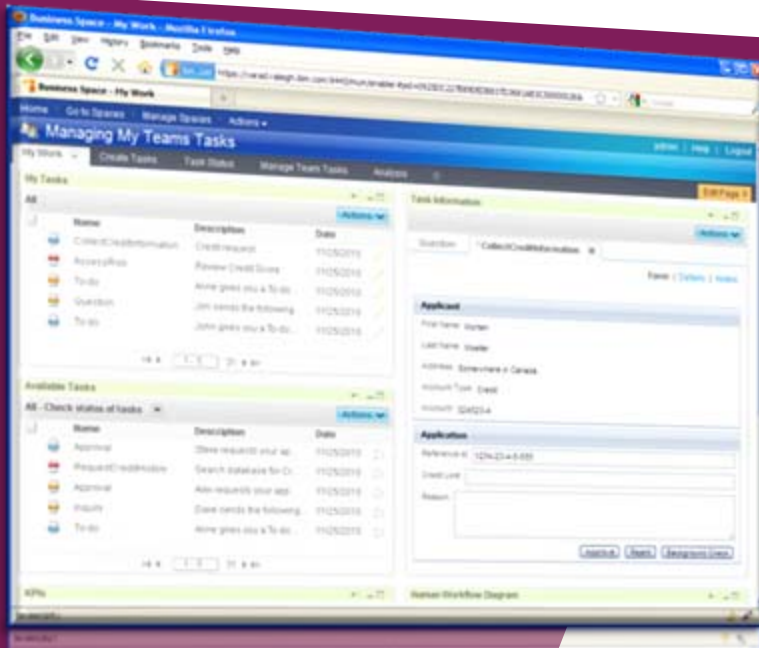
Business Space - My Work - Mozilla Firefox
File Edit View History Bookmarks Tools Help
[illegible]
Business Space - My Work
Home | Go to Spaces | Manage Spaces | Actions
Managing My Teams Tasks
admin | Help | Logout
My Work | Create Tasks | Task Status | Manage Team Tasks | Analysis
Edit Page
My Tasks
All
Actions
| | Name | Description | Date |
|---|---|---|---|
| | CollectCreditInformation | Credit request | 11/25/2010 |
| | AccessRisk | Review Credit Score | 11/25/2010 |
| | To do | Anne gives you a To do | 11/25/2010 |
| | Question | Jim sends the following | 11/25/2010 |
| | To do | John gives you a To do | 11/25/2010 |
Available Tasks
All - Check status of tasks
Actions
| | Name | Description | Date |
|---|---|---|---|
| | Approval | Steve requests your ap | 11/25/2010 |
| | RequestCreditMobile | Search database for Cr | 11/25/2010 |
| | Approval | Alex requests your app | 11/25/2010 |
| | Inquiry | Dave sends the following | 11/25/2010 |
| | To do | Anne gives you a To do | 11/25/2010 |
KPIs
Task Information
Actions
Question | CollectCreditInformation
Form | Details | Notes
Applicant
First Name Morten
Last Name Moeller
Address Somewhere in Canada
Account Type Credit
Account 324523-4
Application
Reference Id 1274-23-4-5-555
Credit Limit
Reason
Approve | Reject | Background Check
Human Workflow Diagram